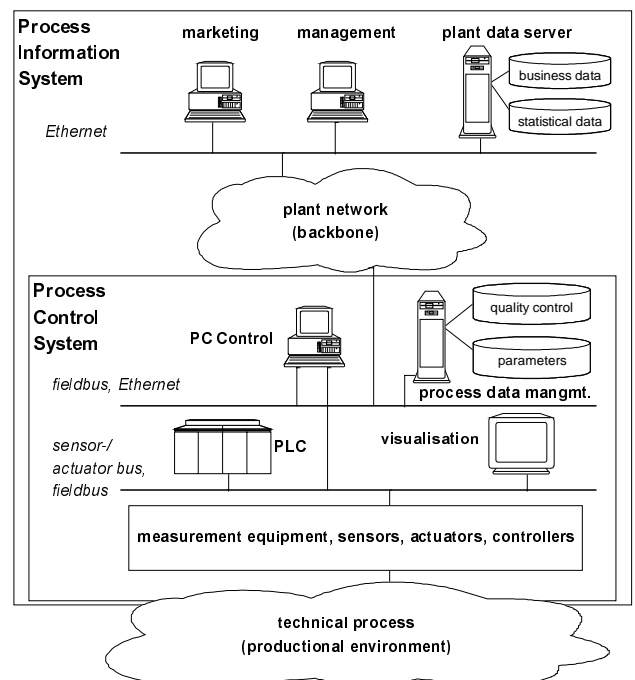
Process Information System

marketing

management

plant data server

business data

statistical data

Ethernet

plant network (backbone)

Process Control System

PC Control

quality control

parameters

fieldbus, Ethernet

process data mangmt.

sensor-/ actuator bus, fieldbus

PLC

visualisation

measurement equipment, sensors, actuators, controllers

technical process (productional environment)